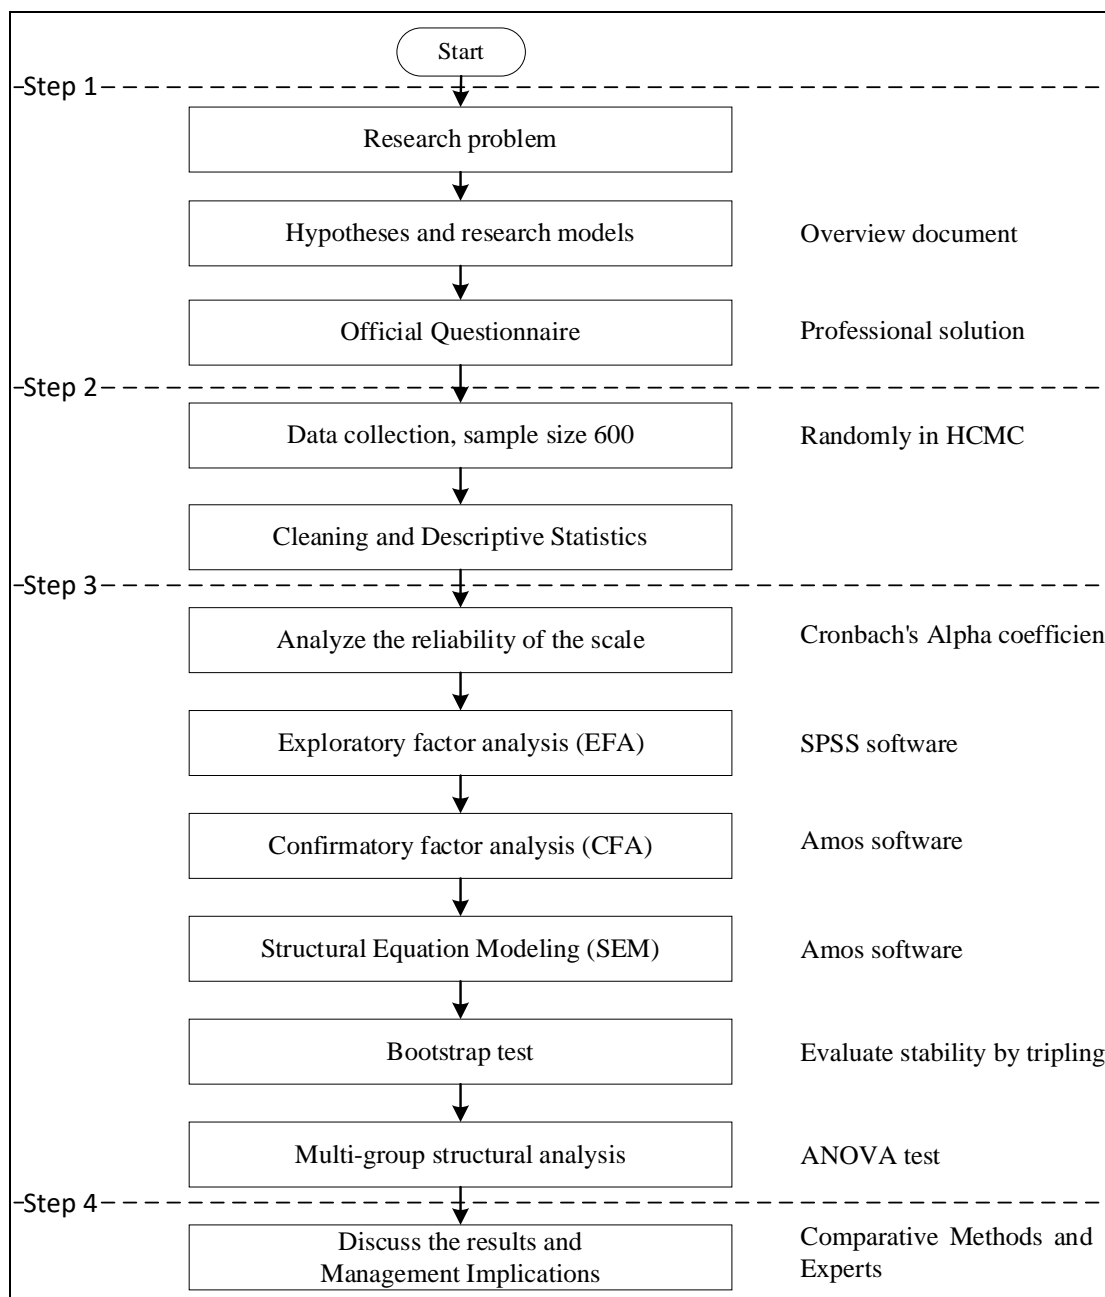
Start

Step 1

Research problem

Hypotheses and research models

Overview document

Official Questionnaire

Professional solution

Step 2

Data collection, sample size 600

Randomly in HCMC

Cleaning and Descriptive Statistics

Step 3

Analyze the reliability of the scale

Cronbach's Alpha coefficien

Exploratory factor analysis (EFA)

SPSS software

Confirmatory factor analysis (CFA)

Amos software

Structural Equation Modeling (SEM)

Amos software

Bootstrap test

Evaluate stability by tripling

Multi-group structural analysis

ANOVA test

Step 4

Discuss the results and Management Implications

Comparative Methods and Experts